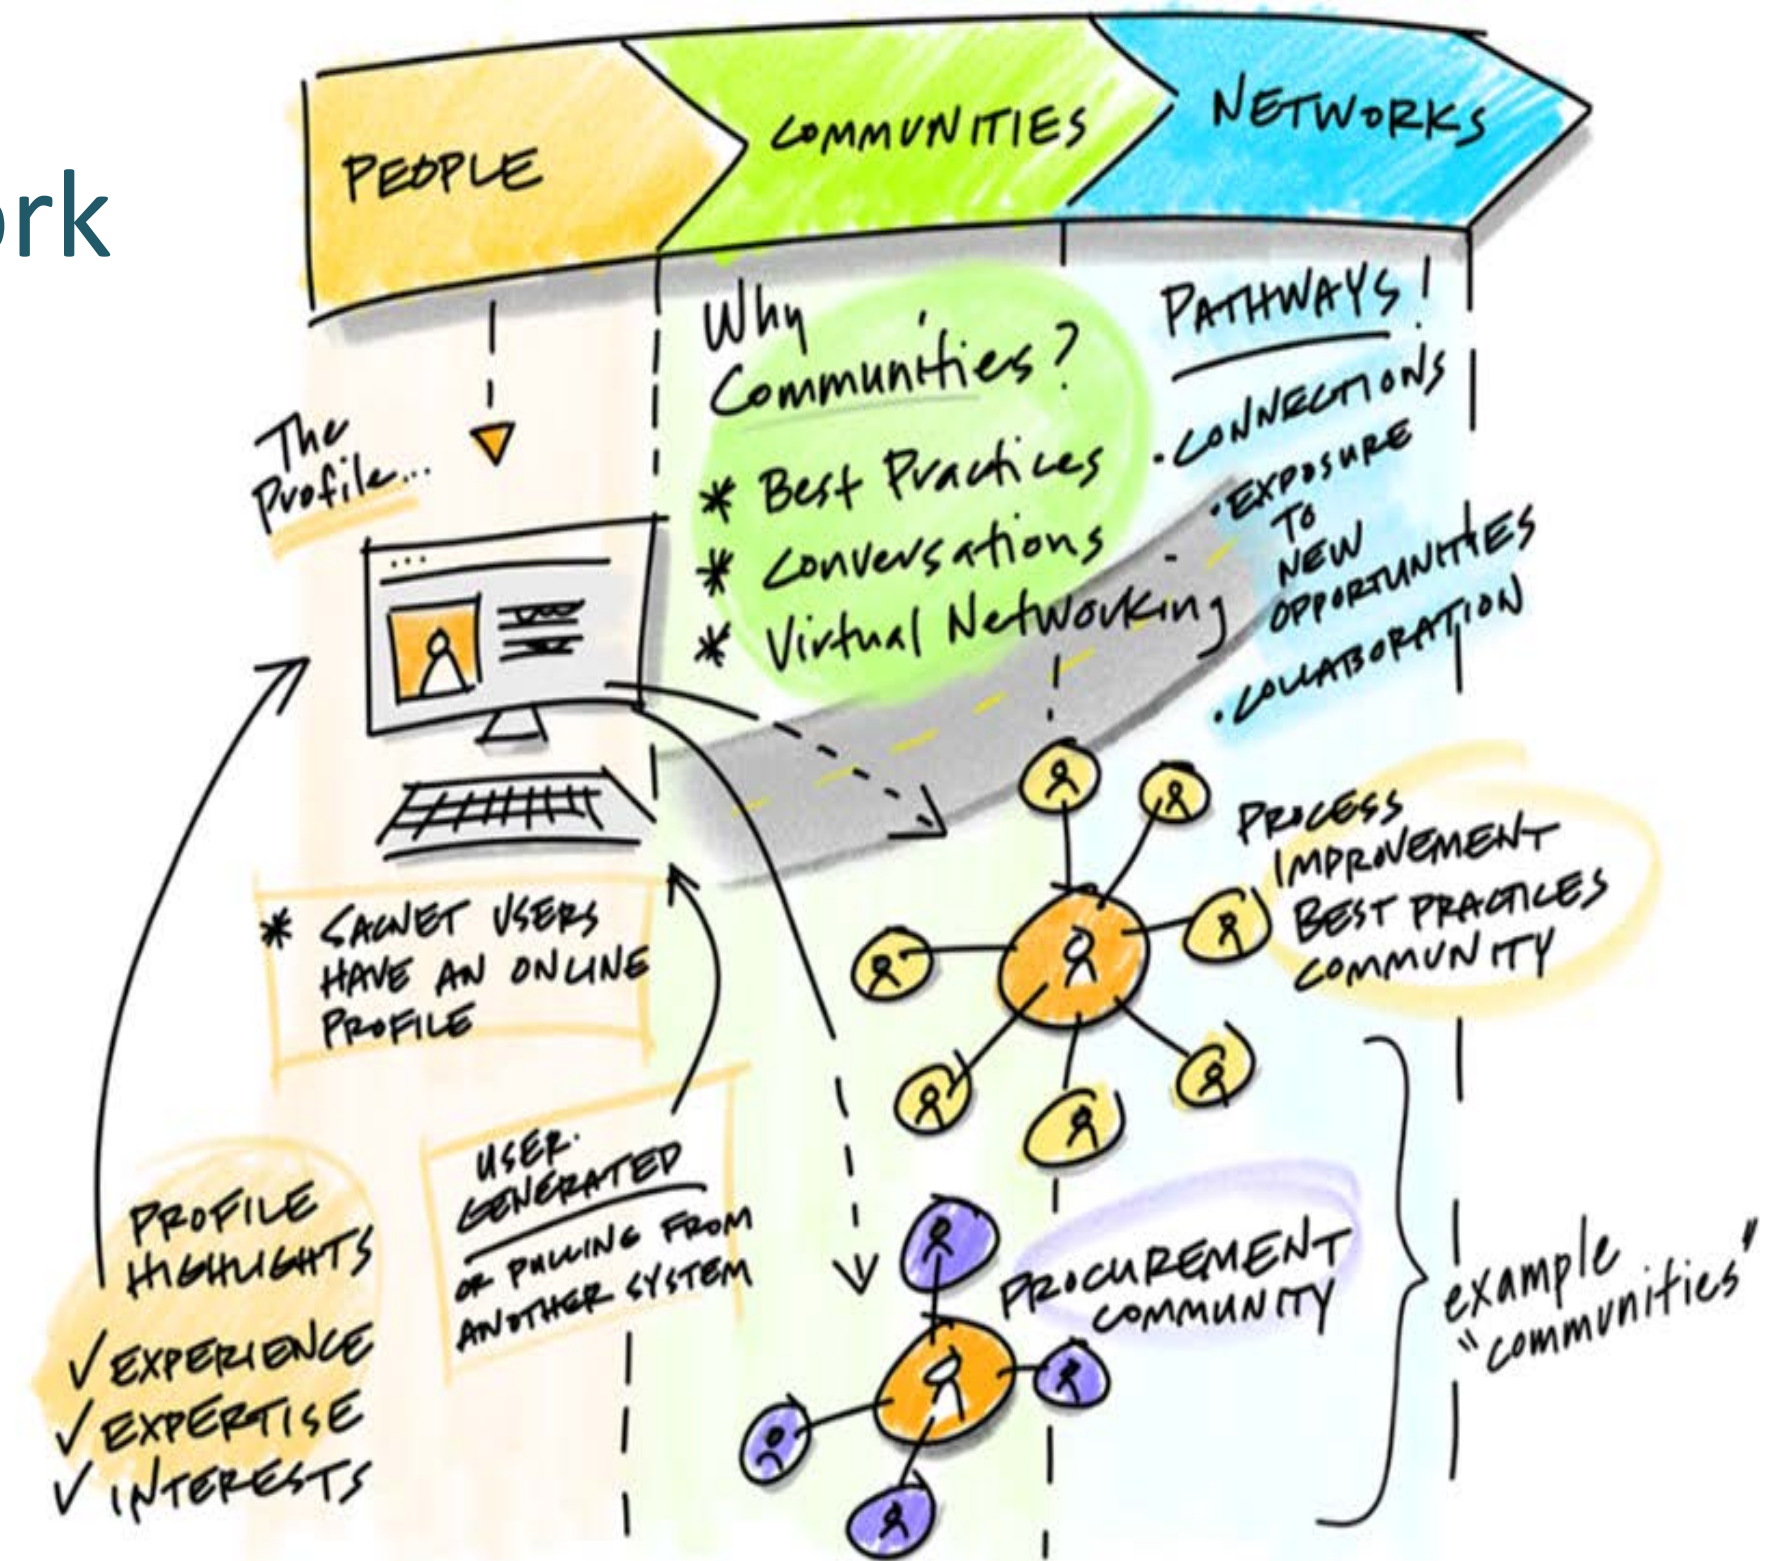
rk

PEOPLE

COMMUNITIES

NETWORKS

The Profile...

Why Communities?

* Best Practices
* Conversations
* Virtual Networking

PATHWAYS!

• CONNECTIONS
• EXPOSURE TO NEW OPPORTUNITIES
• COLLABORATION

* SAWET USERS HAVE AN ONLINE PROFILE

PROCESS IMPROVEMENT BEST PRACTICES COMMUNITY

USER GENERATED OR PULLING FROM ANOTHER SYSTEM

PROFILE HIGHLIGHTS
✓ EXPERIENCE
✓ EXPERTISE
✓ INTERESTS

PROCUREMENT COMMUNITY

example "communities"